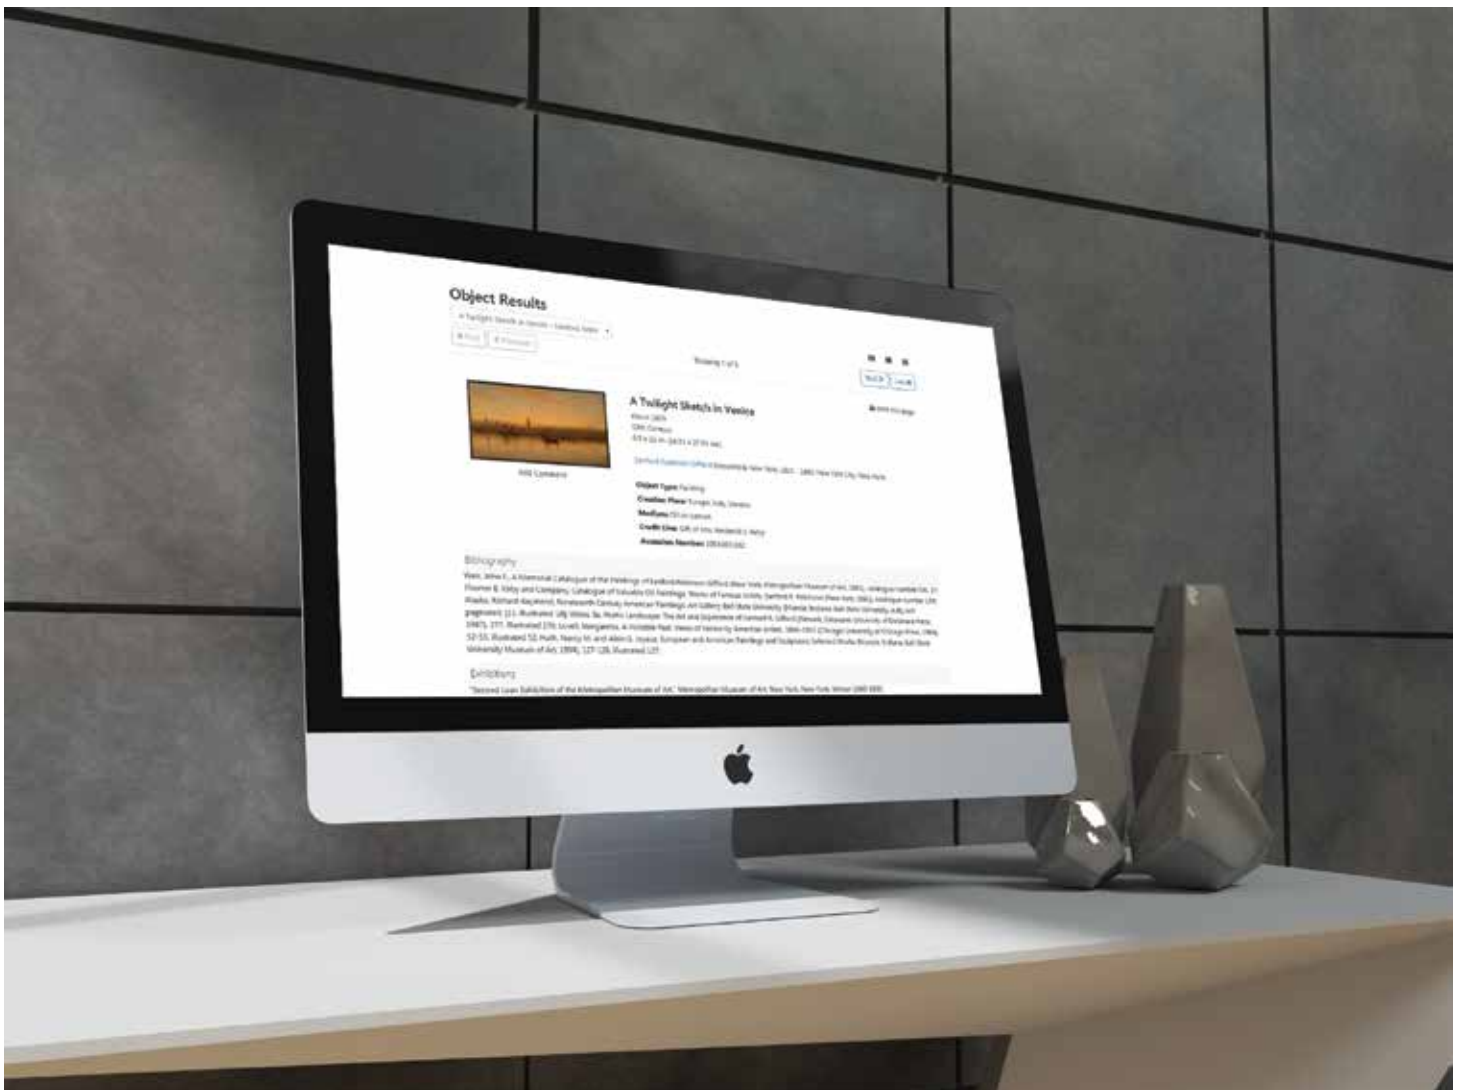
Object Results

A Twilight Sketch in Venice

Add Comment

Object Type: Painting
Creation Place: Europe, Italy, Venice
Medium: Oil on canvas
Credit Line: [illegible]
Accession Number: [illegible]

Bibliography

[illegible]

Exhibitions

"Second Loan Exhibition of the Metropolitan Museum of Art," Metropolitan Museum of Art, New York, New York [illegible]